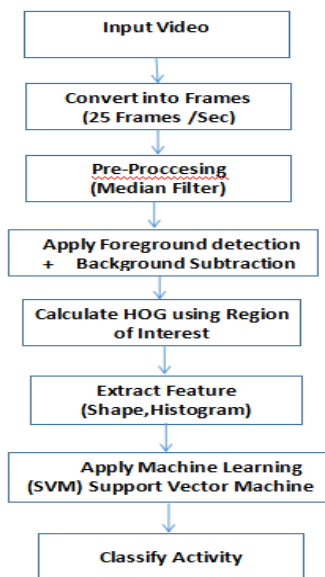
Input Video

Convert into Frames
(25 Frames /Sec)

Pre-Proccesing
(Median Filter)

Apply Foreground detection
+ Background Subtraction

Calculate HOG using Region
of Interest

Extract Feature
(Shape,Histogram)

Apply Machine Learning
(SVM) Support Vector Machine

Classify Activity